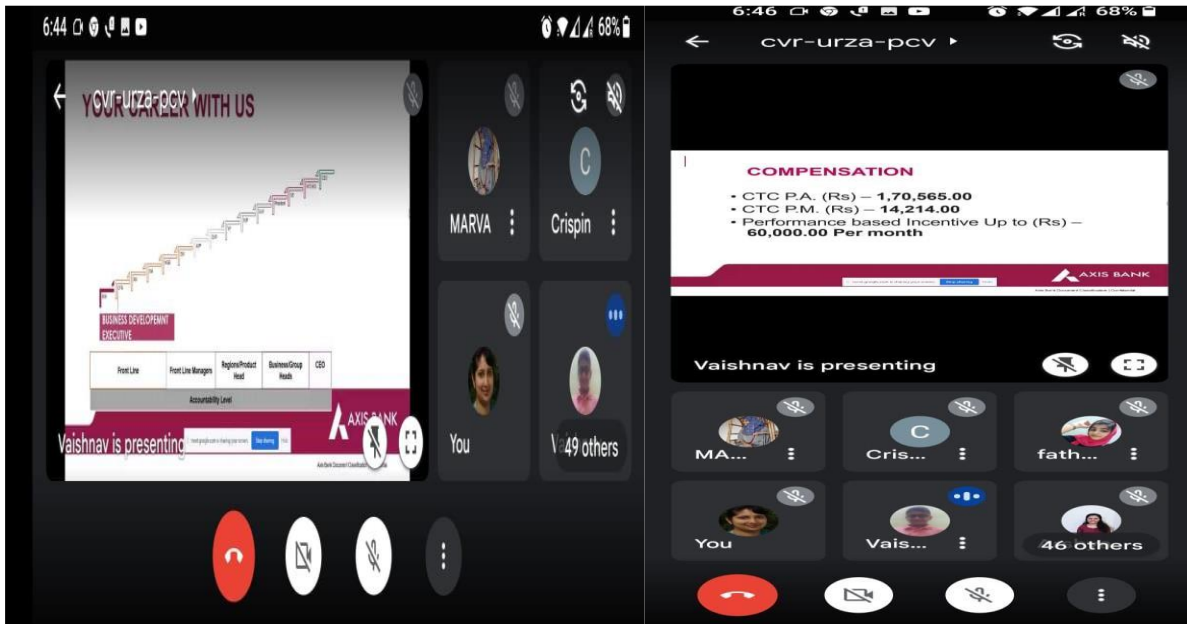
6:44

68%

cvr-urza-pcv

YOUR CAREER WITH US

BUSINESS DEVELOPEMNT EXECUTIVE

| Front Line | Front Line Managers | Regions/Product Head | Business/Group Heads | CEO |
|---|---|---|---|---|
| Accountability Level | | | | |

AXIS BANK

Vaishnav is presenting

Stop sharing

MARVA

Crispin

C

You

49 others

6:46

68%

cvr-urza-pcv

COMPENSATION

• CTC P.A. (Rs) – 1,70,565.00
• CTC P.M. (Rs) – 14,214.00
• Performance based Incentive Up to (Rs) – 60,000.00 Per month

AXIS BANK

Vaishnav is presenting

MA...

C

Cris...

fath...

You

Vais...

46 others